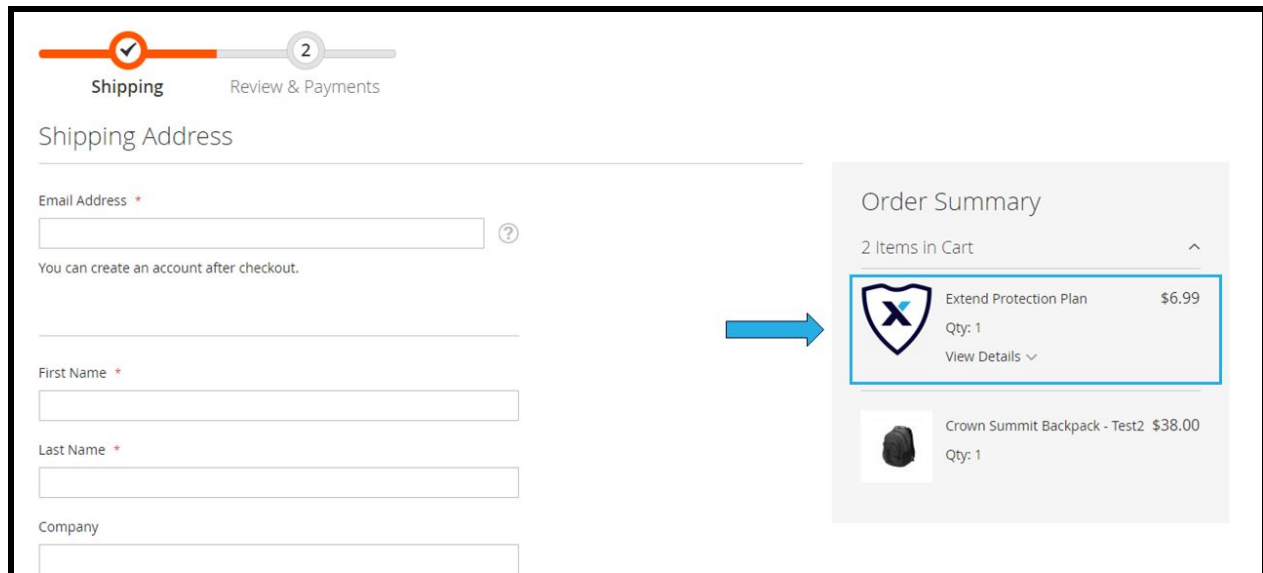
2

Shipping

Review & Payments

Shipping Address

Email Address *

?

You can create an account after checkout.

First Name *

Last Name *

Company

Order Summary

2 Items in Cart

Extend Protection Plan $6.99

Qty: 1

View Details

Crown Summit Backpack - Test2 $38.00

Qty: 1